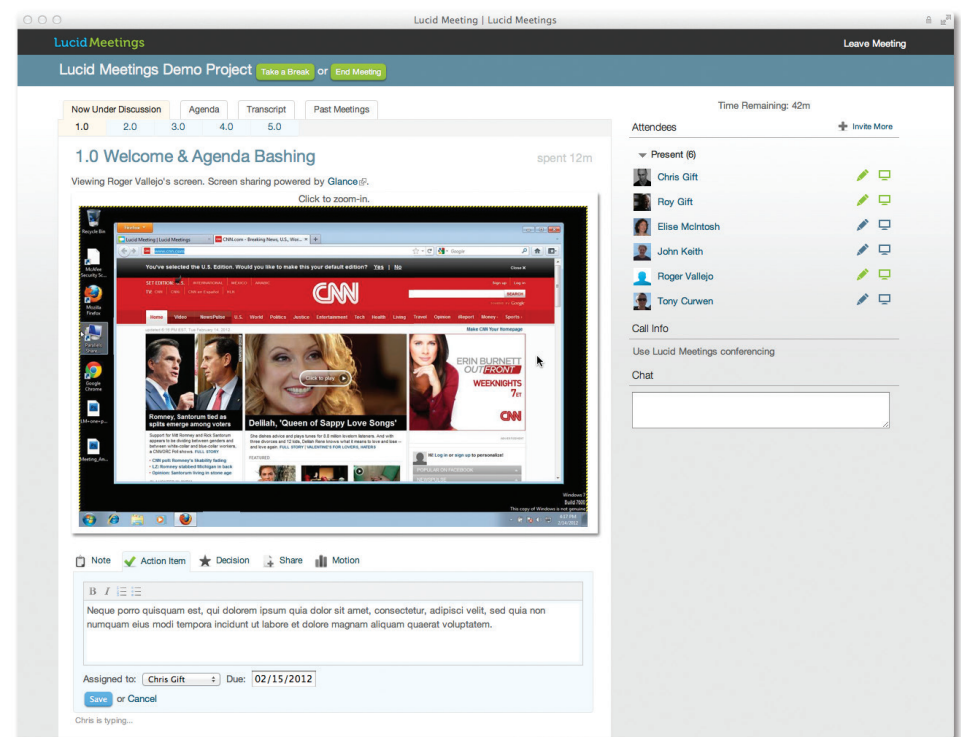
Lucid Meeting | Lucid Meetings

Lucid Meetings

Leave Meeting

Lucid Meetings Demo Project Take a Break or End Meeting

Now Under Discussion Agenda Transcript Past Meetings

1.0 2.0 3.0 4.0 5.0

1.0 Welcome & Agenda Bashing

spent 12m

Viewing Roger Vallejo's screen. Screen sharing powered by Glance.

Click to zoom-in.

Recycle Bin

Lucid Meeting | Lucid Meetings

CNN.com - Breaking News, U.S., Wor...

You've selected the U.S. Edition. Would you like to make this your default edition? Yes | No

CNN

Home Video NewsPulse U.S. World Politics Justice Entertainment Tech Health Living Travel Opinion iReport Money Sports

Make CNN Your Homepage

Romney, Santorum tied as splits emerge among voters

Delilah, 'Queen of Sappy Love Songs'

ERIN BURNETT OUTFRONT WEEKNIGHTS 7ET

CNN

Windows 7
Build 7600
This copy of Windows is not genuine

Note Action Item Decision Share Motion

B I

Neque porro quisquam est, qui dolorem ipsum quia dolor sit amet, consectetur, adipisci velit, sed quia non numquam eius modi tempora incidunt ut labore et dolore magnam aliquam quaerat voluptatem.

Assigned to: Chris Gift Due: 02/15/2012

Save or Cancel

Chris is typing...

Time Remaining: 42m

Attendees

Invite More

Present (6)

Chris Gift

Roy Gift

Elise McIntosh

John Keith

Roger Vallejo

Tony Curwen

Call Info

Use Lucid Meetings conferencing

Chat